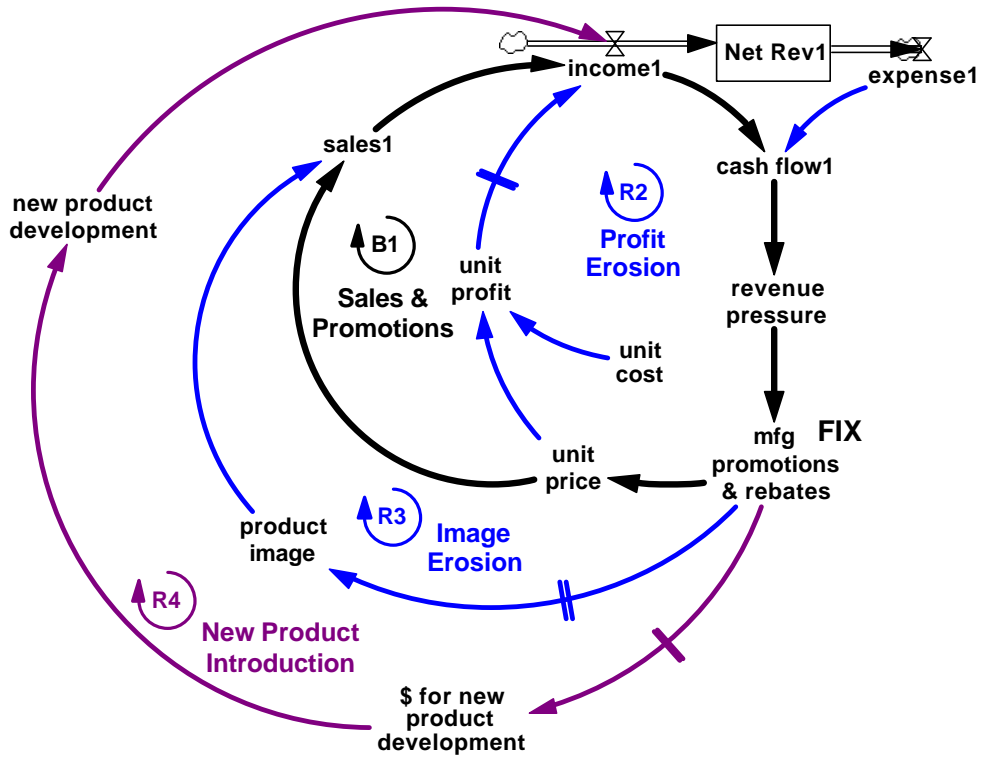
Net Rev1

income1

expense1

sales1

cash flow1

new product development

R2

Profit Erosion

B1

unit profit

Sales & Promotions

revenue pressure

unit cost

FIX

mfg promotions & rebates

unit price

R3

product image

Image Erosion

R4

New Product Introduction

$ for new product development